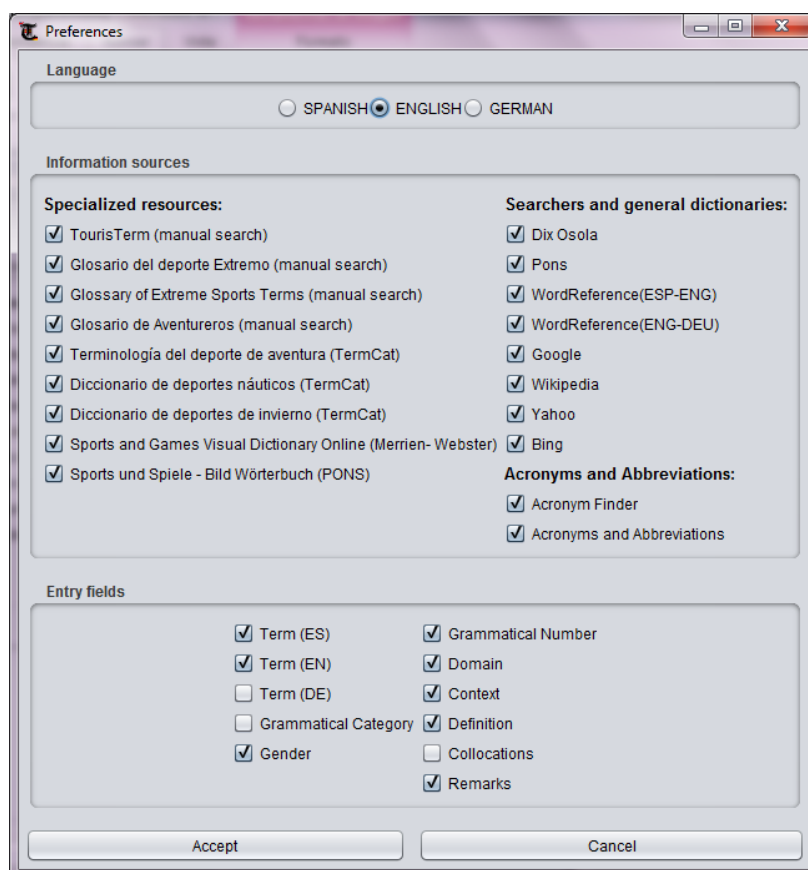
Preferences

Language

SPANISH ENGLISH GERMAN

Information sources

Specialized resources:
TourisTerm (manual search)
Glosario del deporte Extremo (manual search)
Glossary of Extreme Sports Terms (manual search)
Glosario de Aventureros (manual search)
Terminología del deporte de aventura (TermCat)
Diccionario de deportes náuticos (TermCat)
Diccionario de deportes de invierno (TermCat)
Sports and Games Visual Dictionary Online (Merrien- Webster)
Sports und Spiele - Bild Wörterbuch (PONS)

Searchers and general dictionaries:
Dix Osola
Pons
WordReference(ESP-ENG)
WordReference(ENG-DEU)
Google
Wikipedia
Yahoo
Bing

Acronyms and Abbreviations:
Acronym Finder
Acronyms and Abbreviations

Entry fields

Term (ES)
Term (EN)
Term (DE)
Grammatical Category
Gender
Grammatical Number
Domain
Context
Definition
Collocations
Remarks

Accept
Cancel